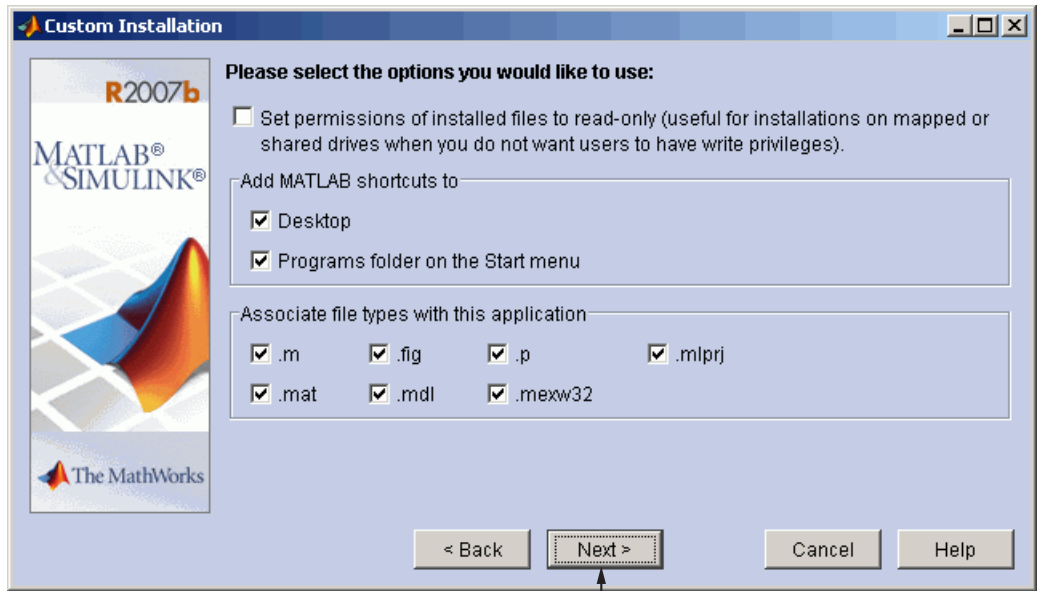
Custom Installation

R2007b

MATLAB®
&SIMULINK®

The MathWorks

Please select the options you would like to use:

Set permissions of installed files to read-only (useful for installations on mapped or shared drives when you do not want users to have write privileges).

Add MATLAB shortcuts to

Desktop

Programs folder on the Start menu

Associate file types with this application

.m .fig .p .mlprj

.mat .mdl .mexw32

< Back Next > Cancel Help